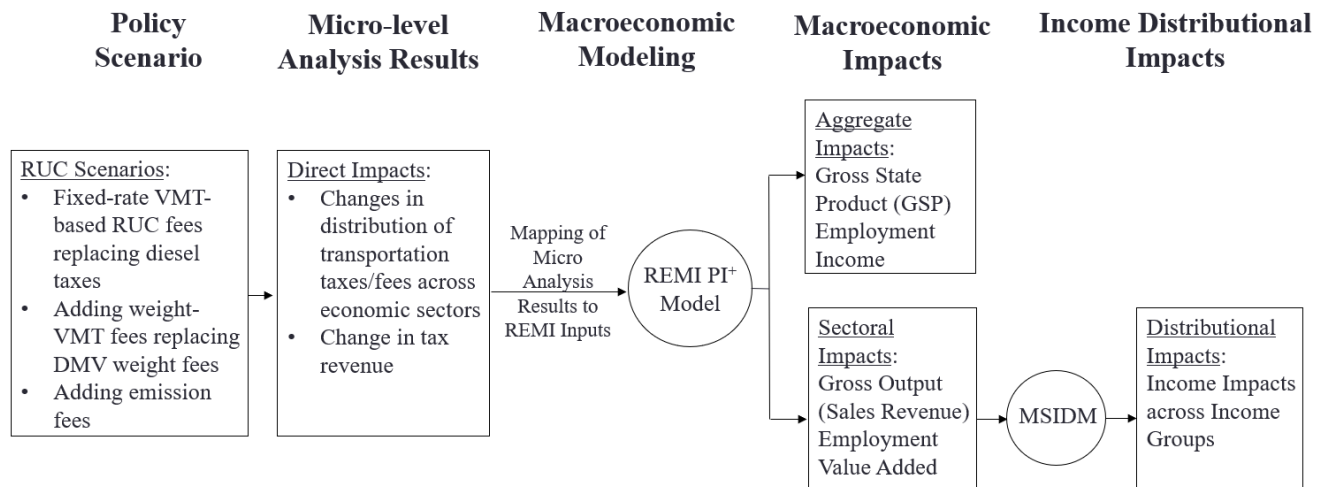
Policy Scenario

Micro-level Analysis Results

Macroeconomic Modeling

Macroeconomic Impacts

Income Distributional Impacts

RUC Scenarios:
• Fixed-rate VMT-based RUC fees replacing diesel taxes
• Adding weight-VMT fees replacing DMV weight fees
• Adding emission fees

Direct Impacts:
• Changes in distribution of transportation taxes/fees across economic sectors
• Change in tax revenue

Mapping of Micro Analysis Results to REMI Inputs

REMI PI$^+$ Model

Aggregate Impacts:
Gross State Product (GSP)
Employment
Income

Sectoral Impacts:
Gross Output (Sales Revenue)
Employment
Value Added

MSIDM

Distributional Impacts:
Income Impacts across Income Groups